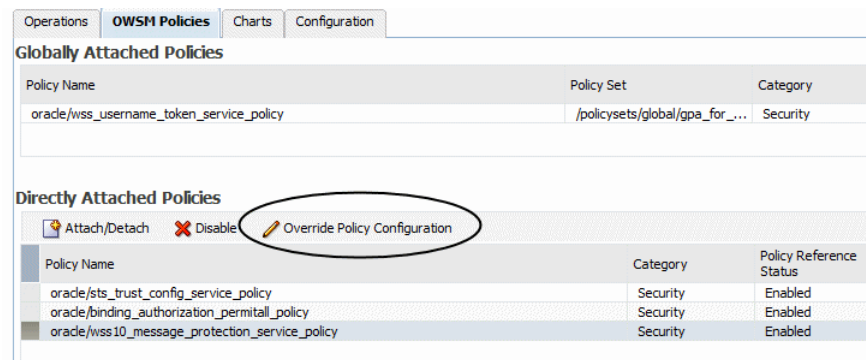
Operations | OWSM Policies | Charts | Configuration

Globally Attached Policies

| Policy Name | Policy Set | Category |
|---|---|---|
| oracle/wss_username_token_service_policy | /policysets/global/gpa_for_... | Security |

Directly Attached Policies

Attach/Detach  Disable  Override Policy Configuration

| Policy Name | Category | Policy Reference Status |
|---|---|---|
| oracle/sts_trust_config_service_policy | Security | Enabled |
| oracle/binding_authorization_permitall_policy | Security | Enabled |
| oracle/wss10_message_protection_service_policy | Security | Enabled |